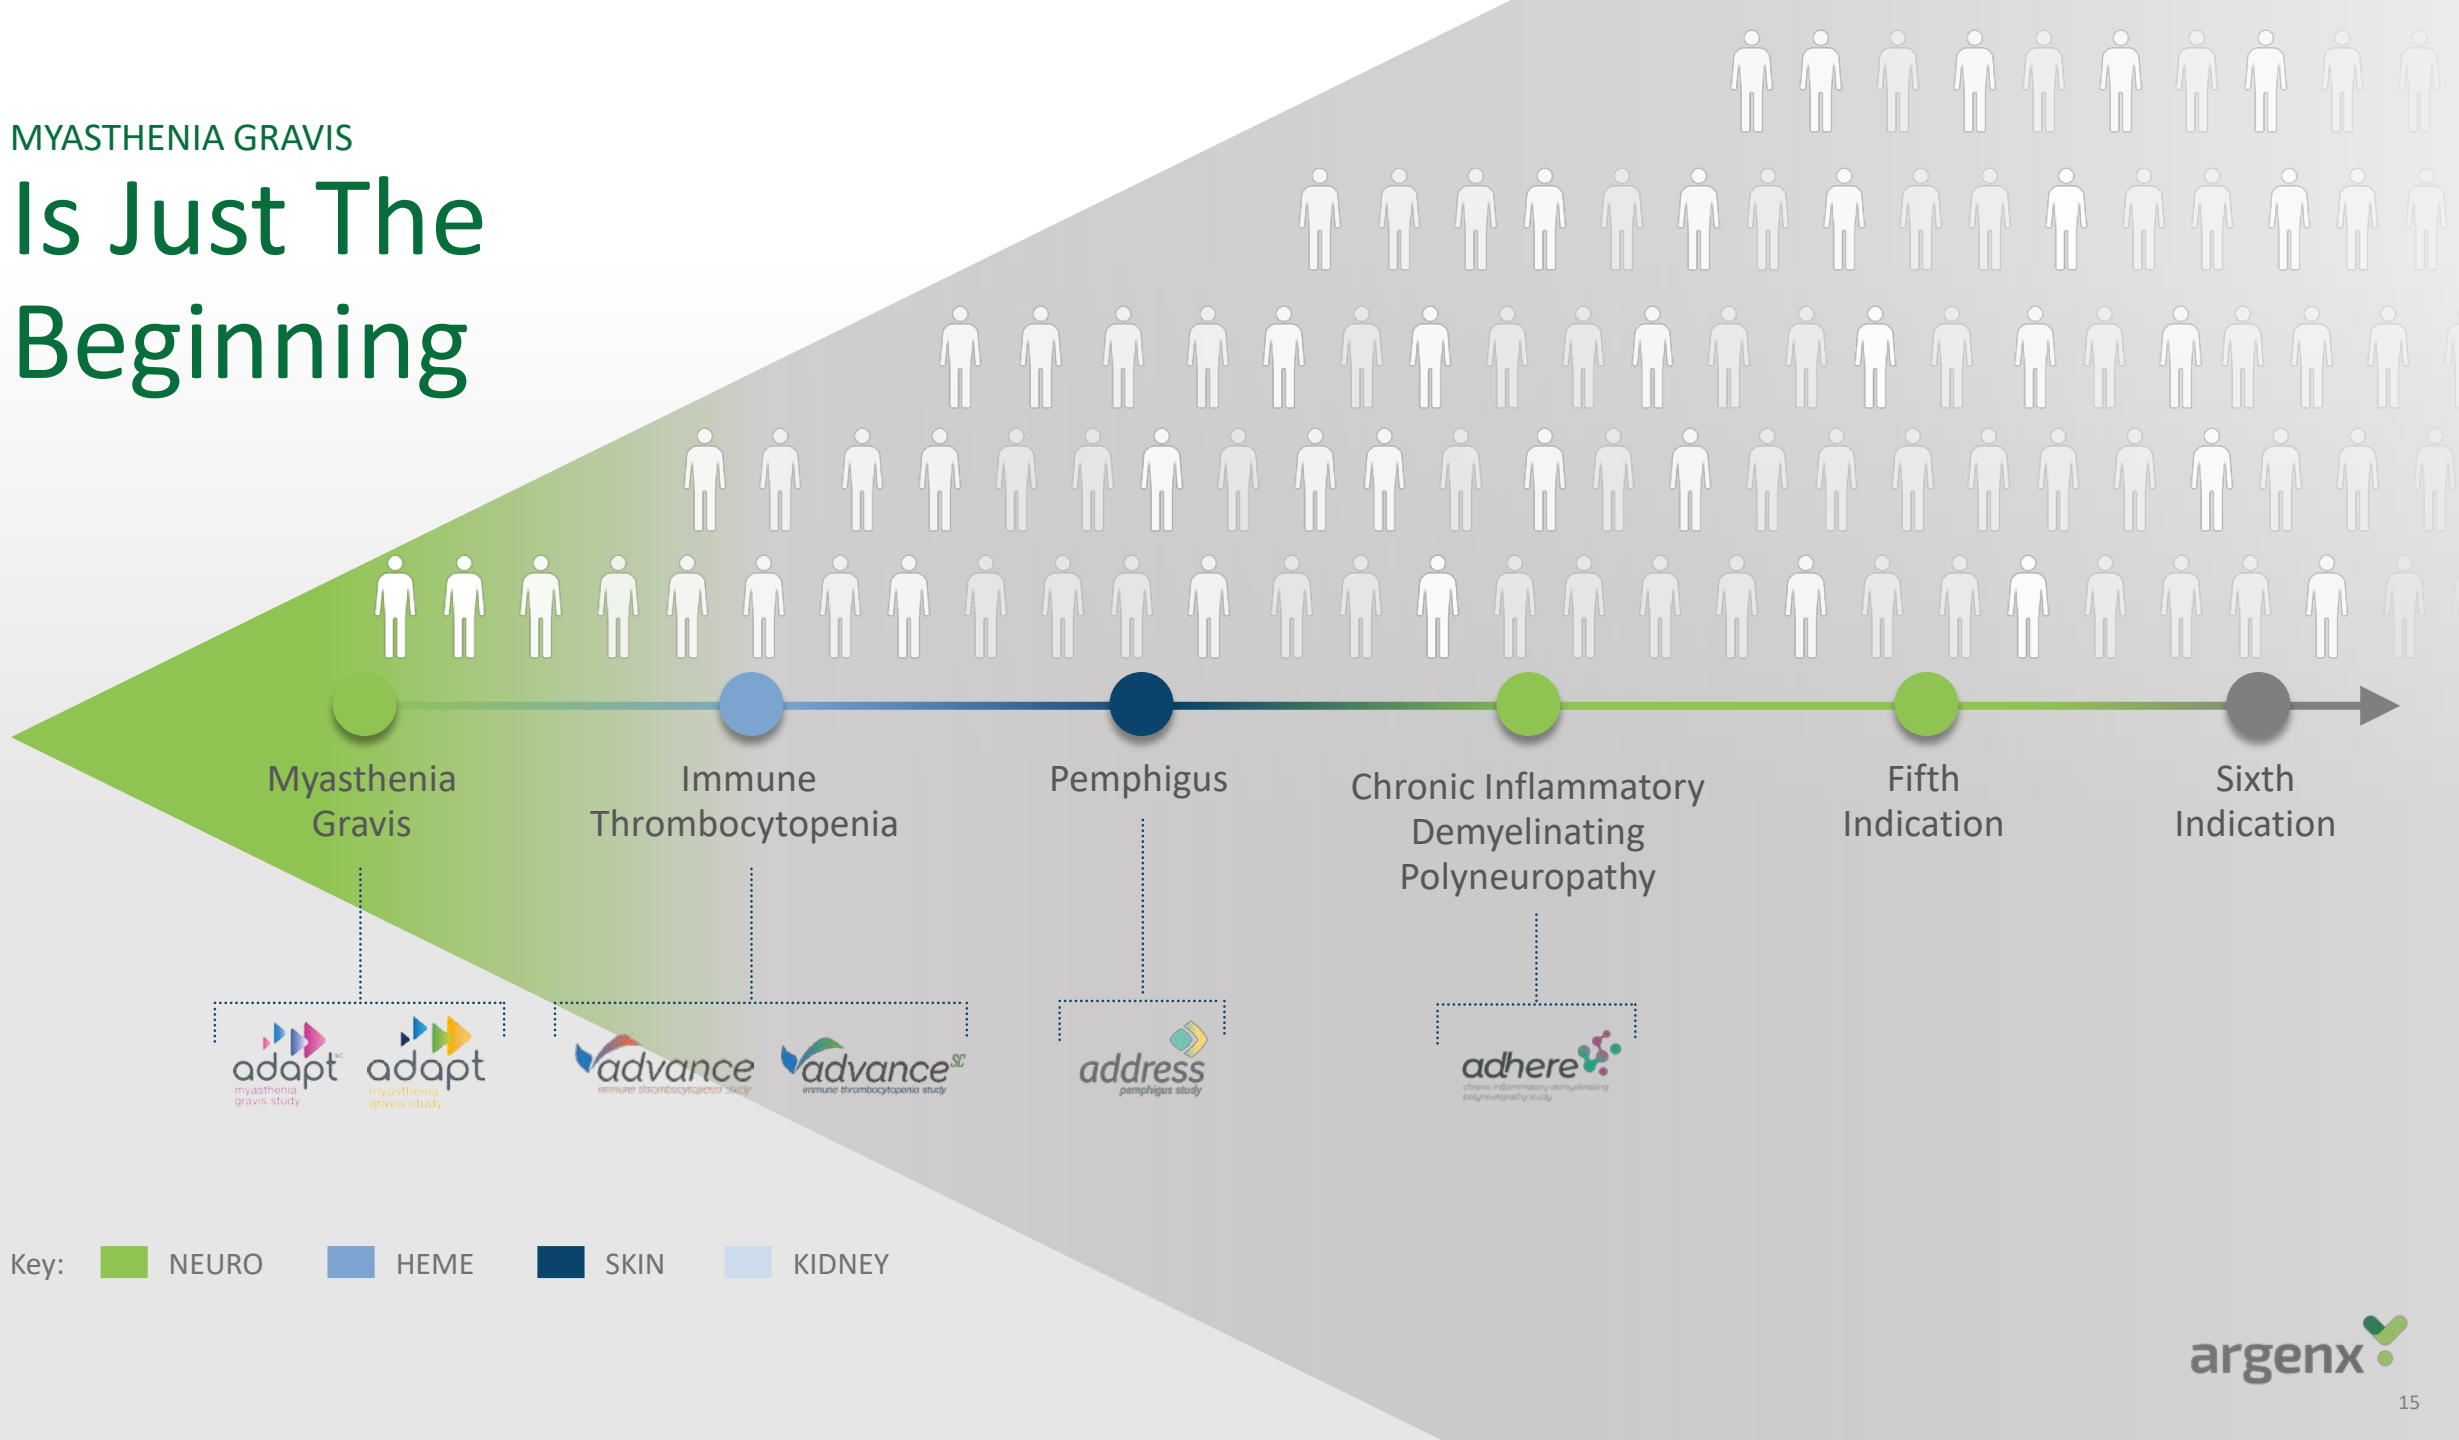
MYASTHENIA GRAVIS
Is Just The Beginning

Myasthenia Gravis

Immune Thrombocytopenia

Pemphigus

Chronic Inflammatory Demyelinating Polyneuropathy

Fifth Indication

Sixth Indication

adapt$^{SC}$ myasthenia gravis study

adapt myasthenia gravis study

advance immune thrombocytopenia study

advance$^{SC}$ immune thrombocytopenia study

address pemphigus study

adhere chronic inflammatory demyelinating polyneuropathy study

Key: NEURO HEME SKIN KIDNEY

argenx

15